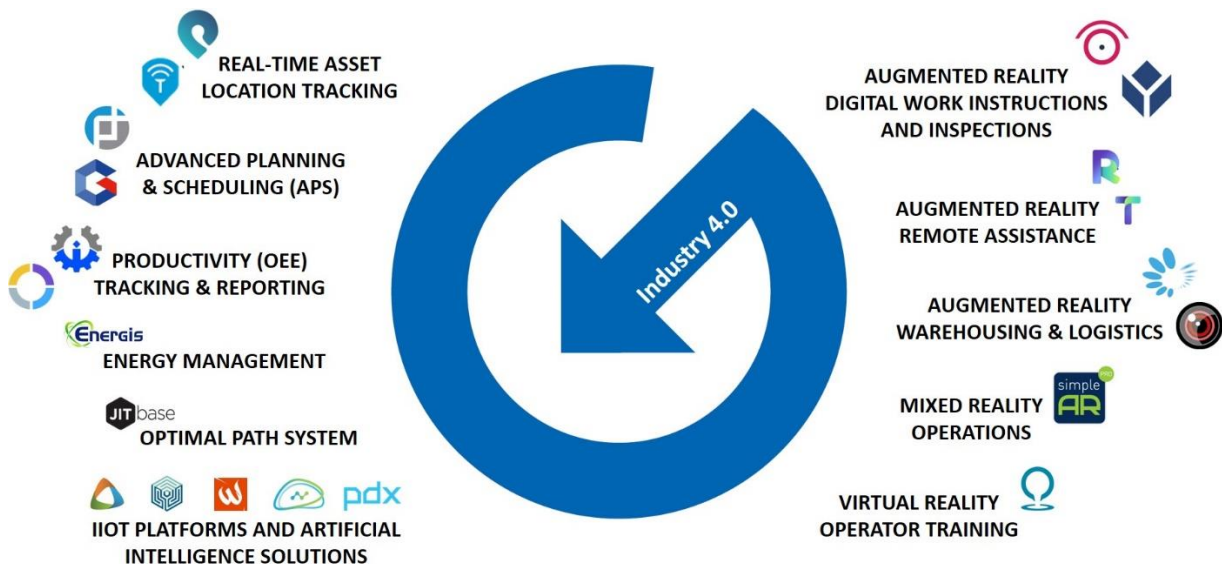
REAL-TIME ASSET LOCATION TRACKING

ADVANCED PLANNING & SCHEDULING (APS)

PRODUCTIVITY (OEE) TRACKING & REPORTING

Energis
ENERGY MANAGEMENT

JIT base
OPTIMAL PATH SYSTEM

pdx
IIOT PLATFORMS AND ARTIFICIAL INTELLIGENCE SOLUTIONS

Industry 4.0

AUGMENTED REALITY DIGITAL WORK INSTRUCTIONS AND INSPECTIONS

AUGMENTED REALITY REMOTE ASSISTANCE

AUGMENTED REALITY WAREHOUSING & LOGISTICS

MIXED REALITY OPERATIONS

simple AR pro

VIRTUAL REALITY OPERATOR TRAINING